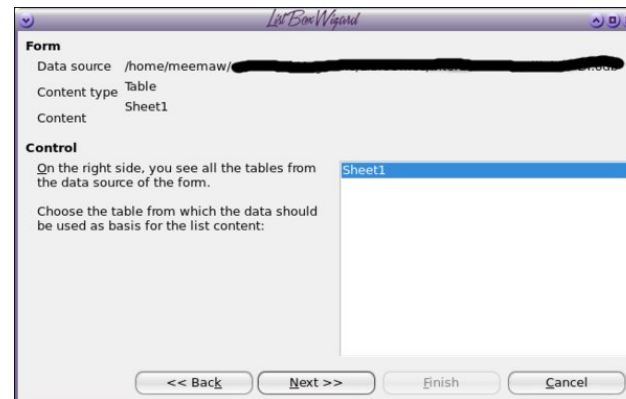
List Box Wizard

Form

Data source /home/meemaw/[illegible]

Content type Table

Content Sheet1

Control

On the right side, you see all the tables from the data source of the form.

Choose the table from which the data should be used as basis for the list content:

Sheet1

<< Back

Next >>

Finish

Cancel